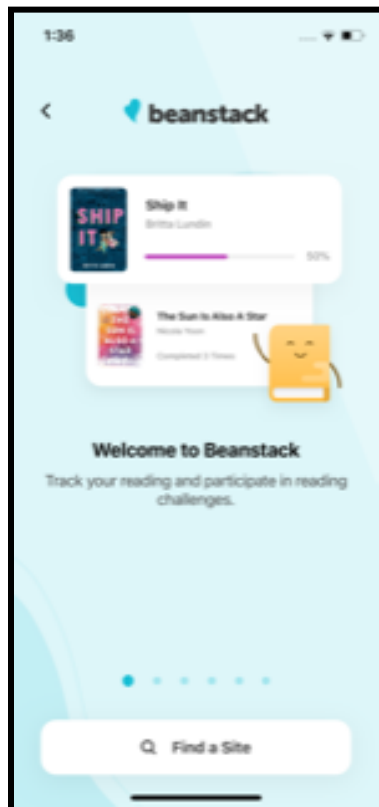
1:36

<

beanstack

SHIP IT

Ship It

Britta Lundin

50%

The Sun Is Also A Star

Nicola Yoon

Completed 3 Times

Welcome to Beanstack

Track your reading and participate in reading challenges.

Find a Site